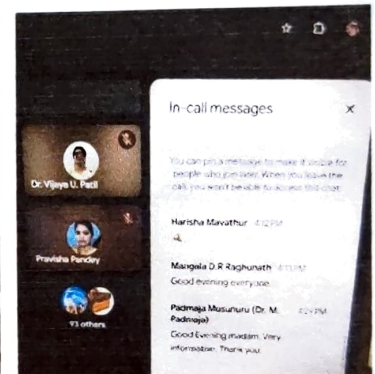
In-call messages

×

You can pin a message to make it visible for people who join later. When you leave the call, you won't be able to access this chat.

Dr. Vijaya U. Patil

Pravisha Pandey

93 others

Harisha Mavathur 4:12 PM

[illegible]

Mangala D R Raghunath 4:13 PM

Good evening everyone

Padmaja Musunuru (Dr. M. Padmaja) 4:29 PM

Good Evening madam. Very informative. Thank you.